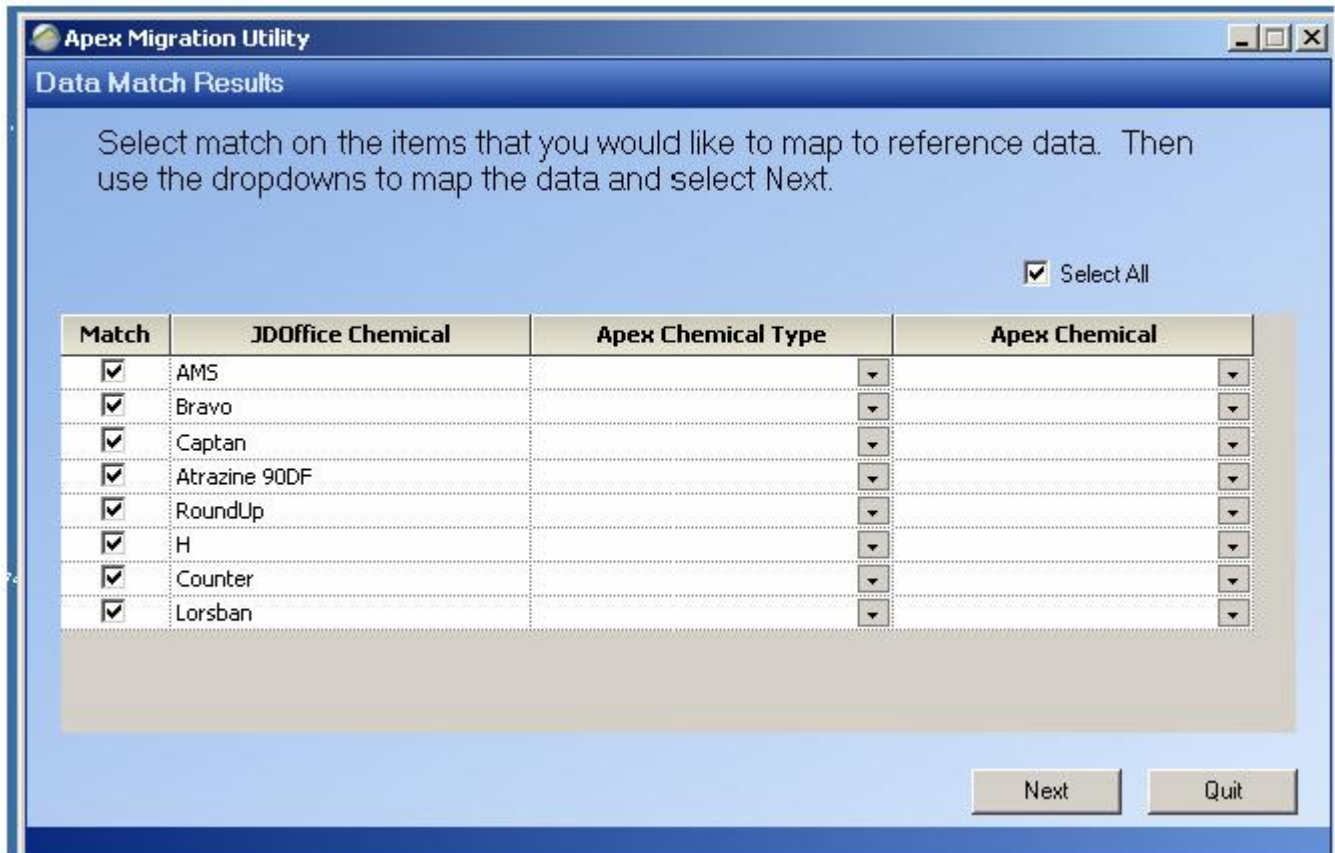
Apex Migration Utility

Data Match Results

Select match on the items that you would like to map to reference data. Then use the dropdowns to map the data and select Next.

Select All

| Match | JDOffice Chemical | Apex Chemical Type | Apex Chemical |
|---|---|---|---|
| ☑ | AMS | | |
| ☑ | Bravo | | |
| ☑ | Captan | | |
| ☑ | Atrazine 90DF | | |
| ☑ | RoundUp | | |
| ☑ | H | | |
| ☑ | Counter | | |
| ☑ | Lorsban | | |

Next Quit